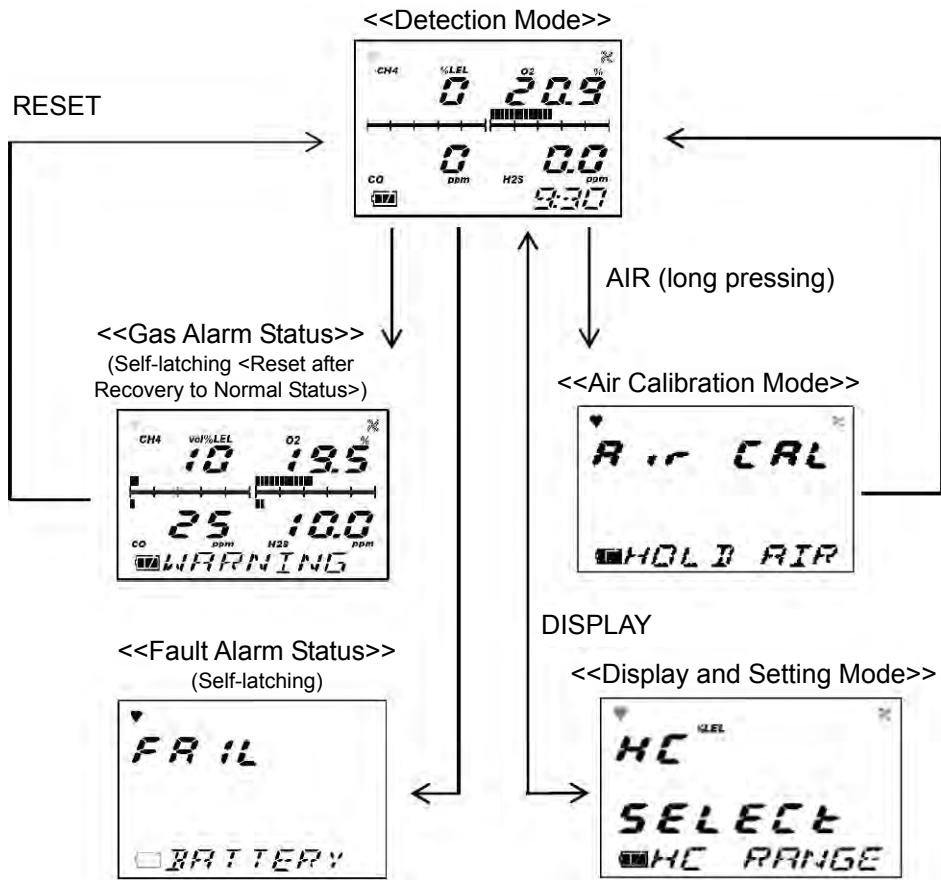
<<Detection Mode>>

CH4 %LEL O2 %
0 20.9
CO ppm H2S ppm
0 0.0
9:30

RESET

AIR (long pressing)

<<Gas Alarm Status>>
(Self-latching <Reset after Recovery to Normal Status>)

CH4 vol%LEL O2 %
10 19.5
CO ppm H2S ppm
25 10.0
WARNING

<<Air Calibration Mode>>

Air CAL
HOLD AIR

DISPLAY

<<Fault Alarm Status>>
(Self-latching)

FAIL
BATTERY

<<Display and Setting Mode>>

HC %LEL
SELECt
HC RANGE